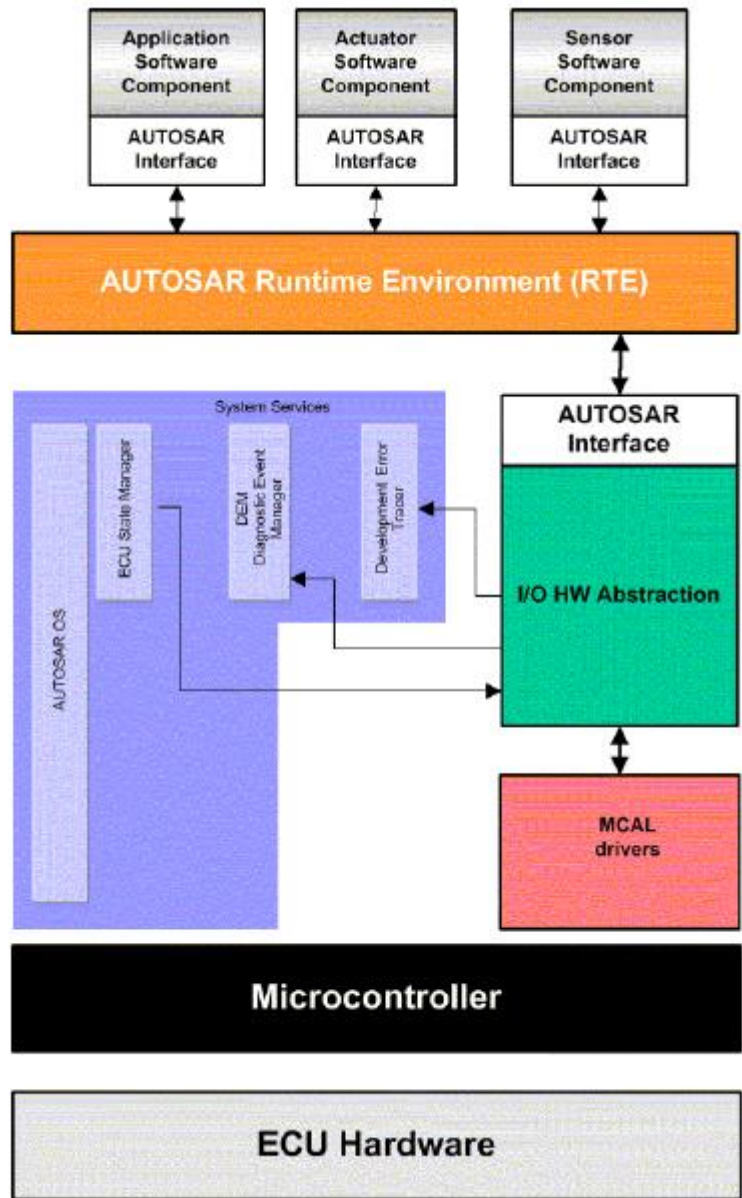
Application Software Component

AUTOSAR Interface

Actuator Software Component

AUTOSAR Interface

Sensor Software Component

AUTOSAR Interface

AUTOSAR Runtime Environment (RTE)

System Services

AUTOSAR OS

ECU State Manager

DEM Diagnostic Event Manager

Development Error Tracer

AUTOSAR Interface

I/O HW Abstraction

MCAL drivers

Microcontroller

ECU Hardware